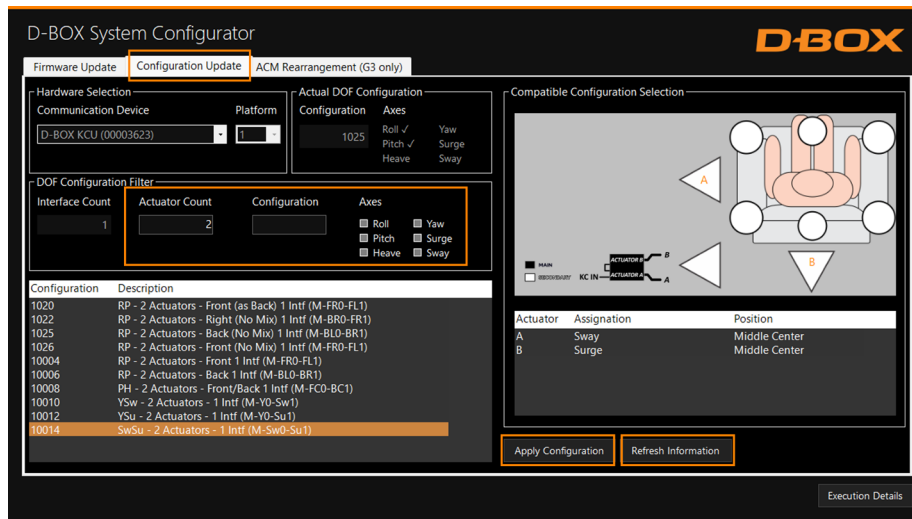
D-BOX System Configurator

D-BOX

Firmware Update | Configuration Update | ACM Rearrangement (G3 only)

Hardware Selection
Communication Device
D-BOX KCU (00003623)
Platform
1

Actual DOF Configuration
Configuration
1025
Axes
Roll ✓
Pitch ✓
Heave
Yaw
Surge
Sway

DOF Configuration Filter
Interface Count
1
Actuator Count
2
Configuration
Axes
Roll
Pitch
Heave
Yaw
Surge
Sway

| Configuration | Description |
|---|---|
| 1020 | RP - 2 Actuators - Front (as Back) 1 Intf (M-FR0-FL1) |
| 1022 | RP - 2 Actuators - Right (No Mix) 1 Intf (M-BR0-FR1) |
| 1025 | RP - 2 Actuators - Back (No Mix) 1 Intf (M-BL0-BR1) |
| 1026 | RP - 2 Actuators - Front (No Mix) 1 Intf (M-FR0-FL1) |
| 10004 | RP - 2 Actuators - Front 1 Intf (M-FR0-FL1) |
| 10006 | RP - 2 Actuators - Back 1 Intf (M-BL0-BR1) |
| 10008 | PH - 2 Actuators - Front/Back 1 Intf (M-FC0-BC1) |
| 10010 | YSw - 2 Actuators - 1 Intf (M-Y0-Sw1) |
| 10012 | YSu - 2 Actuators - 1 Intf (M-Y0-Su1) |
| 10014 | SwSu - 2 Actuators - 1 Intf (M-Sw0-Su1) |

Compatible Configuration Selection

A
B
MAIN
SECONDARY
KC IN
ACTUATOR B
ACTUATOR A
B
A

| Actuator | Assignation | Position |
|---|---|---|
| A | Sway | Middle Center |
| B | Surge | Middle Center |

Apply Configuration
Refresh Information

Execution Details